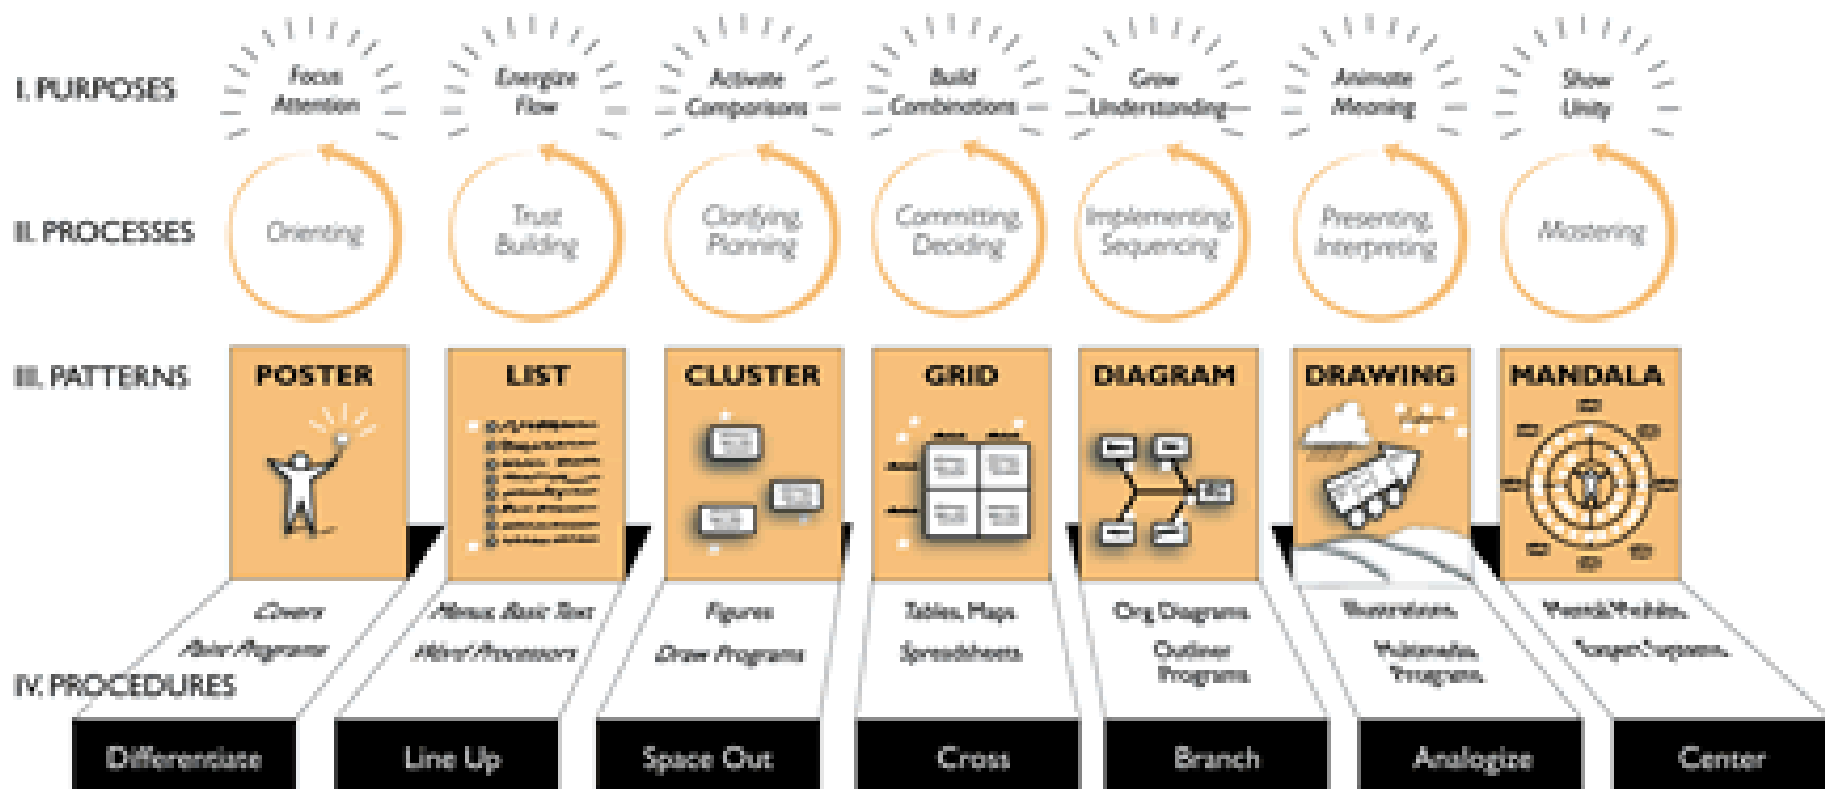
I. PURPOSES

Focus Attention

Energize Flow

Activate Comparisons

Build Combinations

Grow Understanding

Animate Meaning

Show Unity

II. PROCESSES

Orienting

Trust Building

Clarifying Planning

Committing Deciding

Implementing Sequencing

Presenting Interpreting

Mastering

III. PATTERNS

POSTER

LIST

CLUSTER

GRID

DIAGRAM

DRAWING

MANDALA

Covers Paint Programs

Menus, Basic Text Word Processors

Figures Draw Programs

Tables, Maps Spreadsheets

Org Diagrams Outliner Programs

Illustrations Multimedia Programs

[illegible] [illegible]

IV. PROCEDURES

Differentiate

Line Up

Space Out

Cross

Branch

Analogize

Center